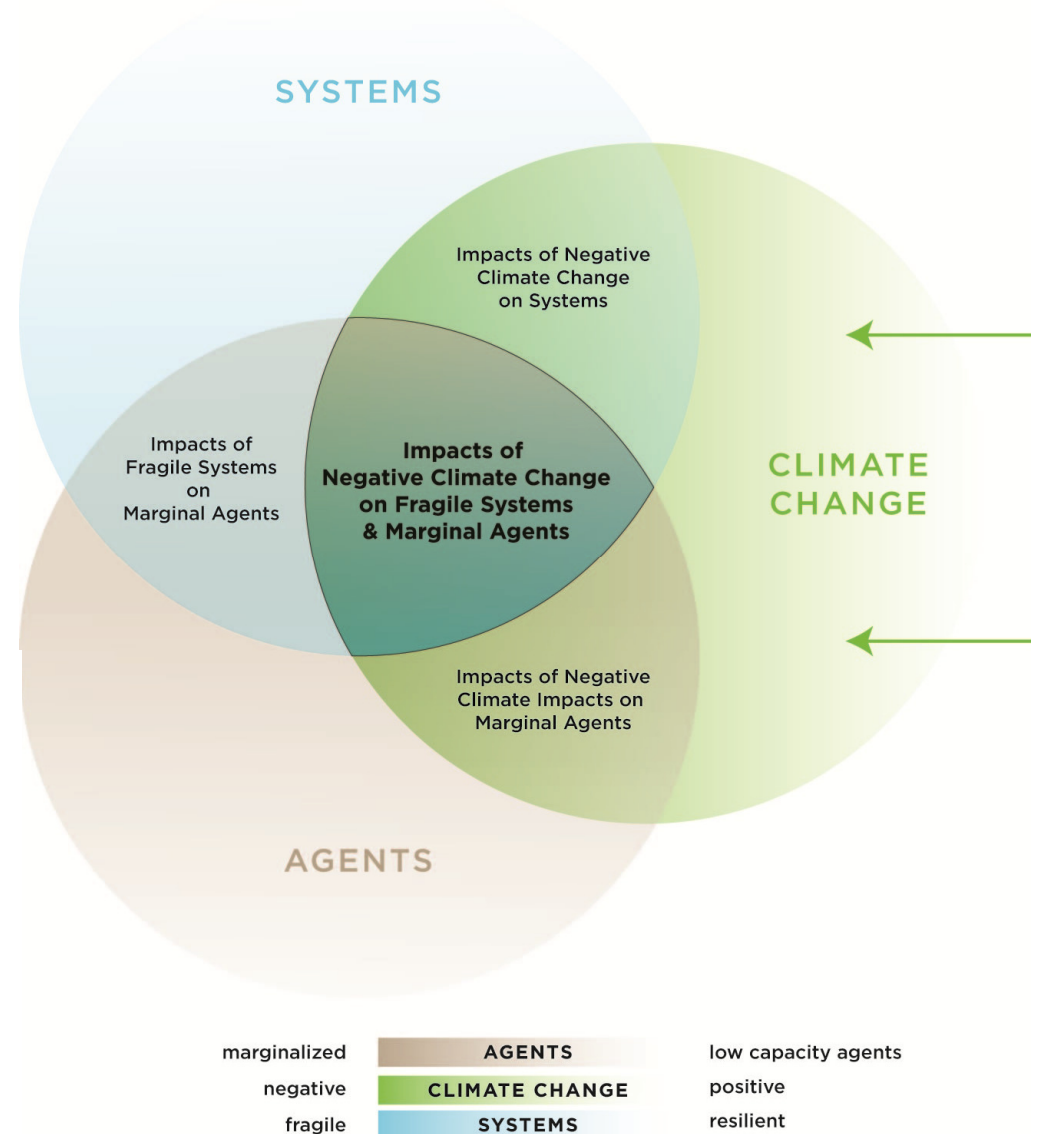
SYSTEMS

Impacts of Negative Climate Change on Systems

CLIMATE CHANGE

Impacts of Fragile Systems on Marginal Agents

Impacts of Negative Climate Change on Fragile Systems & Marginal Agents

Impacts of Negative Climate Impacts on Marginal Agents

AGENTS

| marginalized | AGENTS | low capacity agents |
|---|---|---|
| negative | CLIMATE CHANGE | positive |
| fragile | SYSTEMS | resilient |